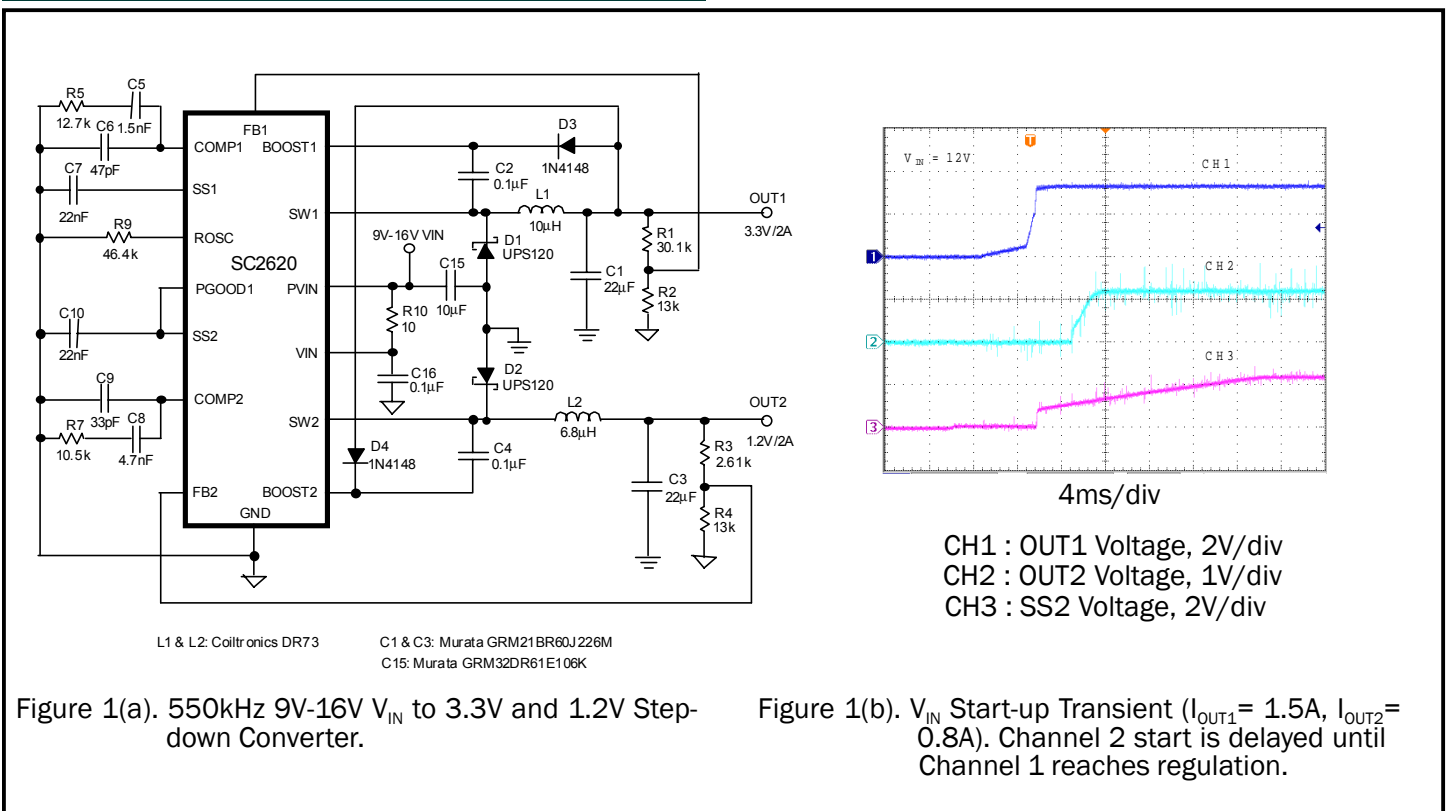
R5
12.7k
C5
1.5nF
C6
47pF
C7
22nF
R9
46.4k
C10
22nF
C9
33pF
R7
10.5k
C8
4.7nF
FB1
COMP1
BOOST1
SS1
SW1
ROSC
SC2620
PGOOD1
PVIN
SS2
VIN
COMP2
SW2
FB2
BOOST2
GND
D3
1N4148
C2
0.1μF
L1
10μH
OUT1
3.3V/2A
9V-16V VIN
D1
UPS120
R1
30.1k
C15
10μF
C1
22μF
R2
13k
R10
10
C16
0.1μF
D2
UPS120
L2
6.8μH
OUT2
1.2V/2A
D4
1N4148
C4
0.1μF
R3
2.61k
C3
22μF
R4
13k

L1 & L2: Coiltronics DR73
C1 & C3: Murata GRM21BR60J226M
C15: Murata GRM32DR61E106K

$V_{IN}$ = 12V
CH1
CH2
CH3
1
2
3
4ms/div

CH1 : OUT1 Voltage, 2V/div
CH2 : OUT2 Voltage, 1V/div
CH3 : SS2 Voltage, 2V/div

Figure 1(a). 550kHz 9V-16V $V_{IN}$ to 3.3V and 1.2V Stepdown Converter.

Figure 1(b). $V_{IN}$ Start-up Transient ($I_{OUT1}$= 1.5A, $I_{OUT2}$= 0.8A). Channel 2 start is delayed until Channel 1 reaches regulation.